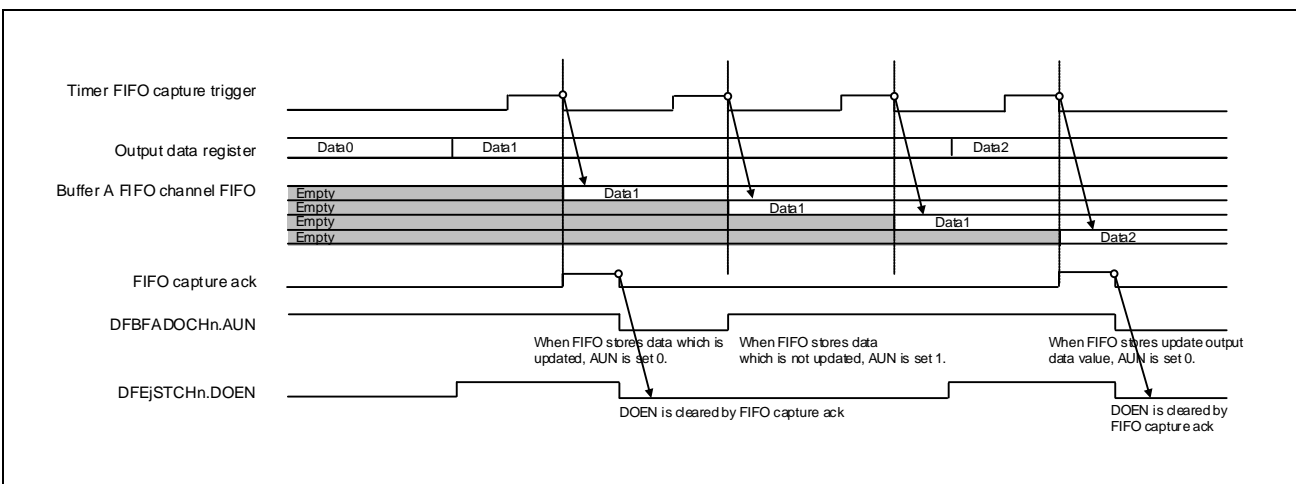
Timer FIFO capture trigger

Output data register
Data0
Data1
Data2

Buffer A FIFO channel FIFO
Empty
Data1
Empty
Data1
Empty
Data1
Empty
Data2

FIFO capture ack

DFBFADOCHn.AUN

When FIFO stores data which is updated, AUN is set 0.

When FIFO stores data which is not updated, AUN is set 1.

When FIFO stores update output data value, AUN is set 0.

DFEjSTCHn.DOEN

DOEN is cleared by FIFO capture ack

DOEN is cleared by FIFO capture ack